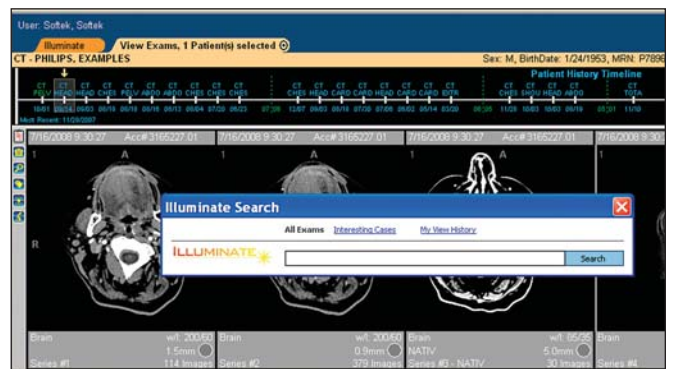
User: Softek, Softek

Illuminate

View Exams, 1 Patient(s) selected

CT - PHILIPS, EXAMPLES

Sex: M, BirthDate: 1/24/1953, MRN: P7896

Patient History Timeline

CT PELV
CT HEAD
CT HEAD
CT CHES
CT PELV
CT ABDO
CT ABDO
CT CHES
CT CHES
CT CHES
CT CHES
CT HEAD
CT CARD
CT CARD
CT HEAD
CT CARD
CT CARD
CT EXTR
CT CHES
CT SHOU
CT HEAD
CT ABDO
CT TOTA

Most Recent: 11/29/2007

7/16/2008 9:30:27 Acc# 3165227.01
7/16/2008 9:30:27 Acc# 3165227.01
7/16/2008 9:30:27 Acc# 3165227.01
7/16/2008 9:30:27

1 A R
1 A
1

Illuminate Search

All Exams Interesting Cases My View History

ILLUMINATE

Search

Brain w/l: 200/60 1.5mm Series #1 114 Images
Brain w/l: 200/60 0.9mm Series #2 379 Images
Brain w/l: 85/35 NATIV 5.0mm Series #3 - NATIV 30 Images
Brain Series #4